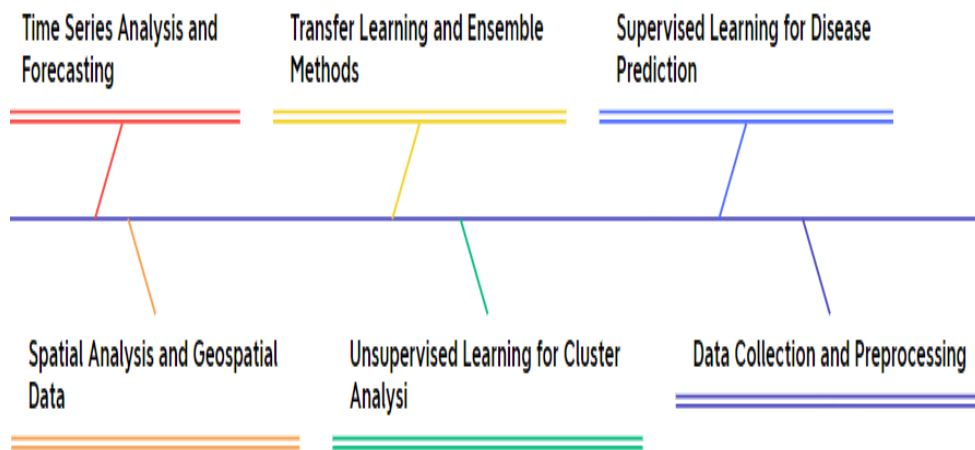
Time Series Analysis and Forecasting

Transfer Learning and Ensemble Methods

Supervised Learning for Disease Prediction

Spatial Analysis and Geospatial Data

Unsupervised Learning for Cluster Analysi

Data Collection and Preprocessing